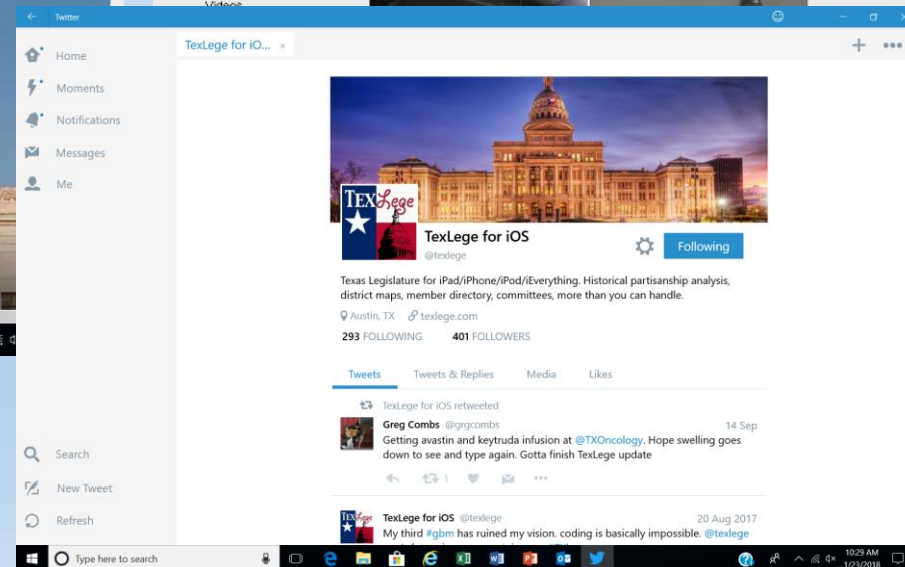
Videos

Twitter

Home

Moments

Notifications

Messages

Me

Search

New Tweet

Refresh

TexLege for iO... ×

TEX Lege

TexLege for iOS
@texlege

Following

Texas Legislature for iPad/iPhone/iPod/iEverything. Historical partisanship analysis, district maps, member directory, committees, more than you can handle.

Austin, TX texlege.com

293 FOLLOWING 401 FOLLOWERS

Tweets Tweets & Replies Media Likes

TexLege for iOS retweeted

Greg Combs @grgcombs 14 Sep
Getting avastin and keytruda infusion at @TXOncology. Hope swelling goes down to see and type again. Gotta finish TexLege update

1

TexLege for iOS @texlege 20 Aug 2017
My third #gbm has ruined my vision. coding is basically impossible. @texlege

Type here to search

10:29 AM
1/23/2018